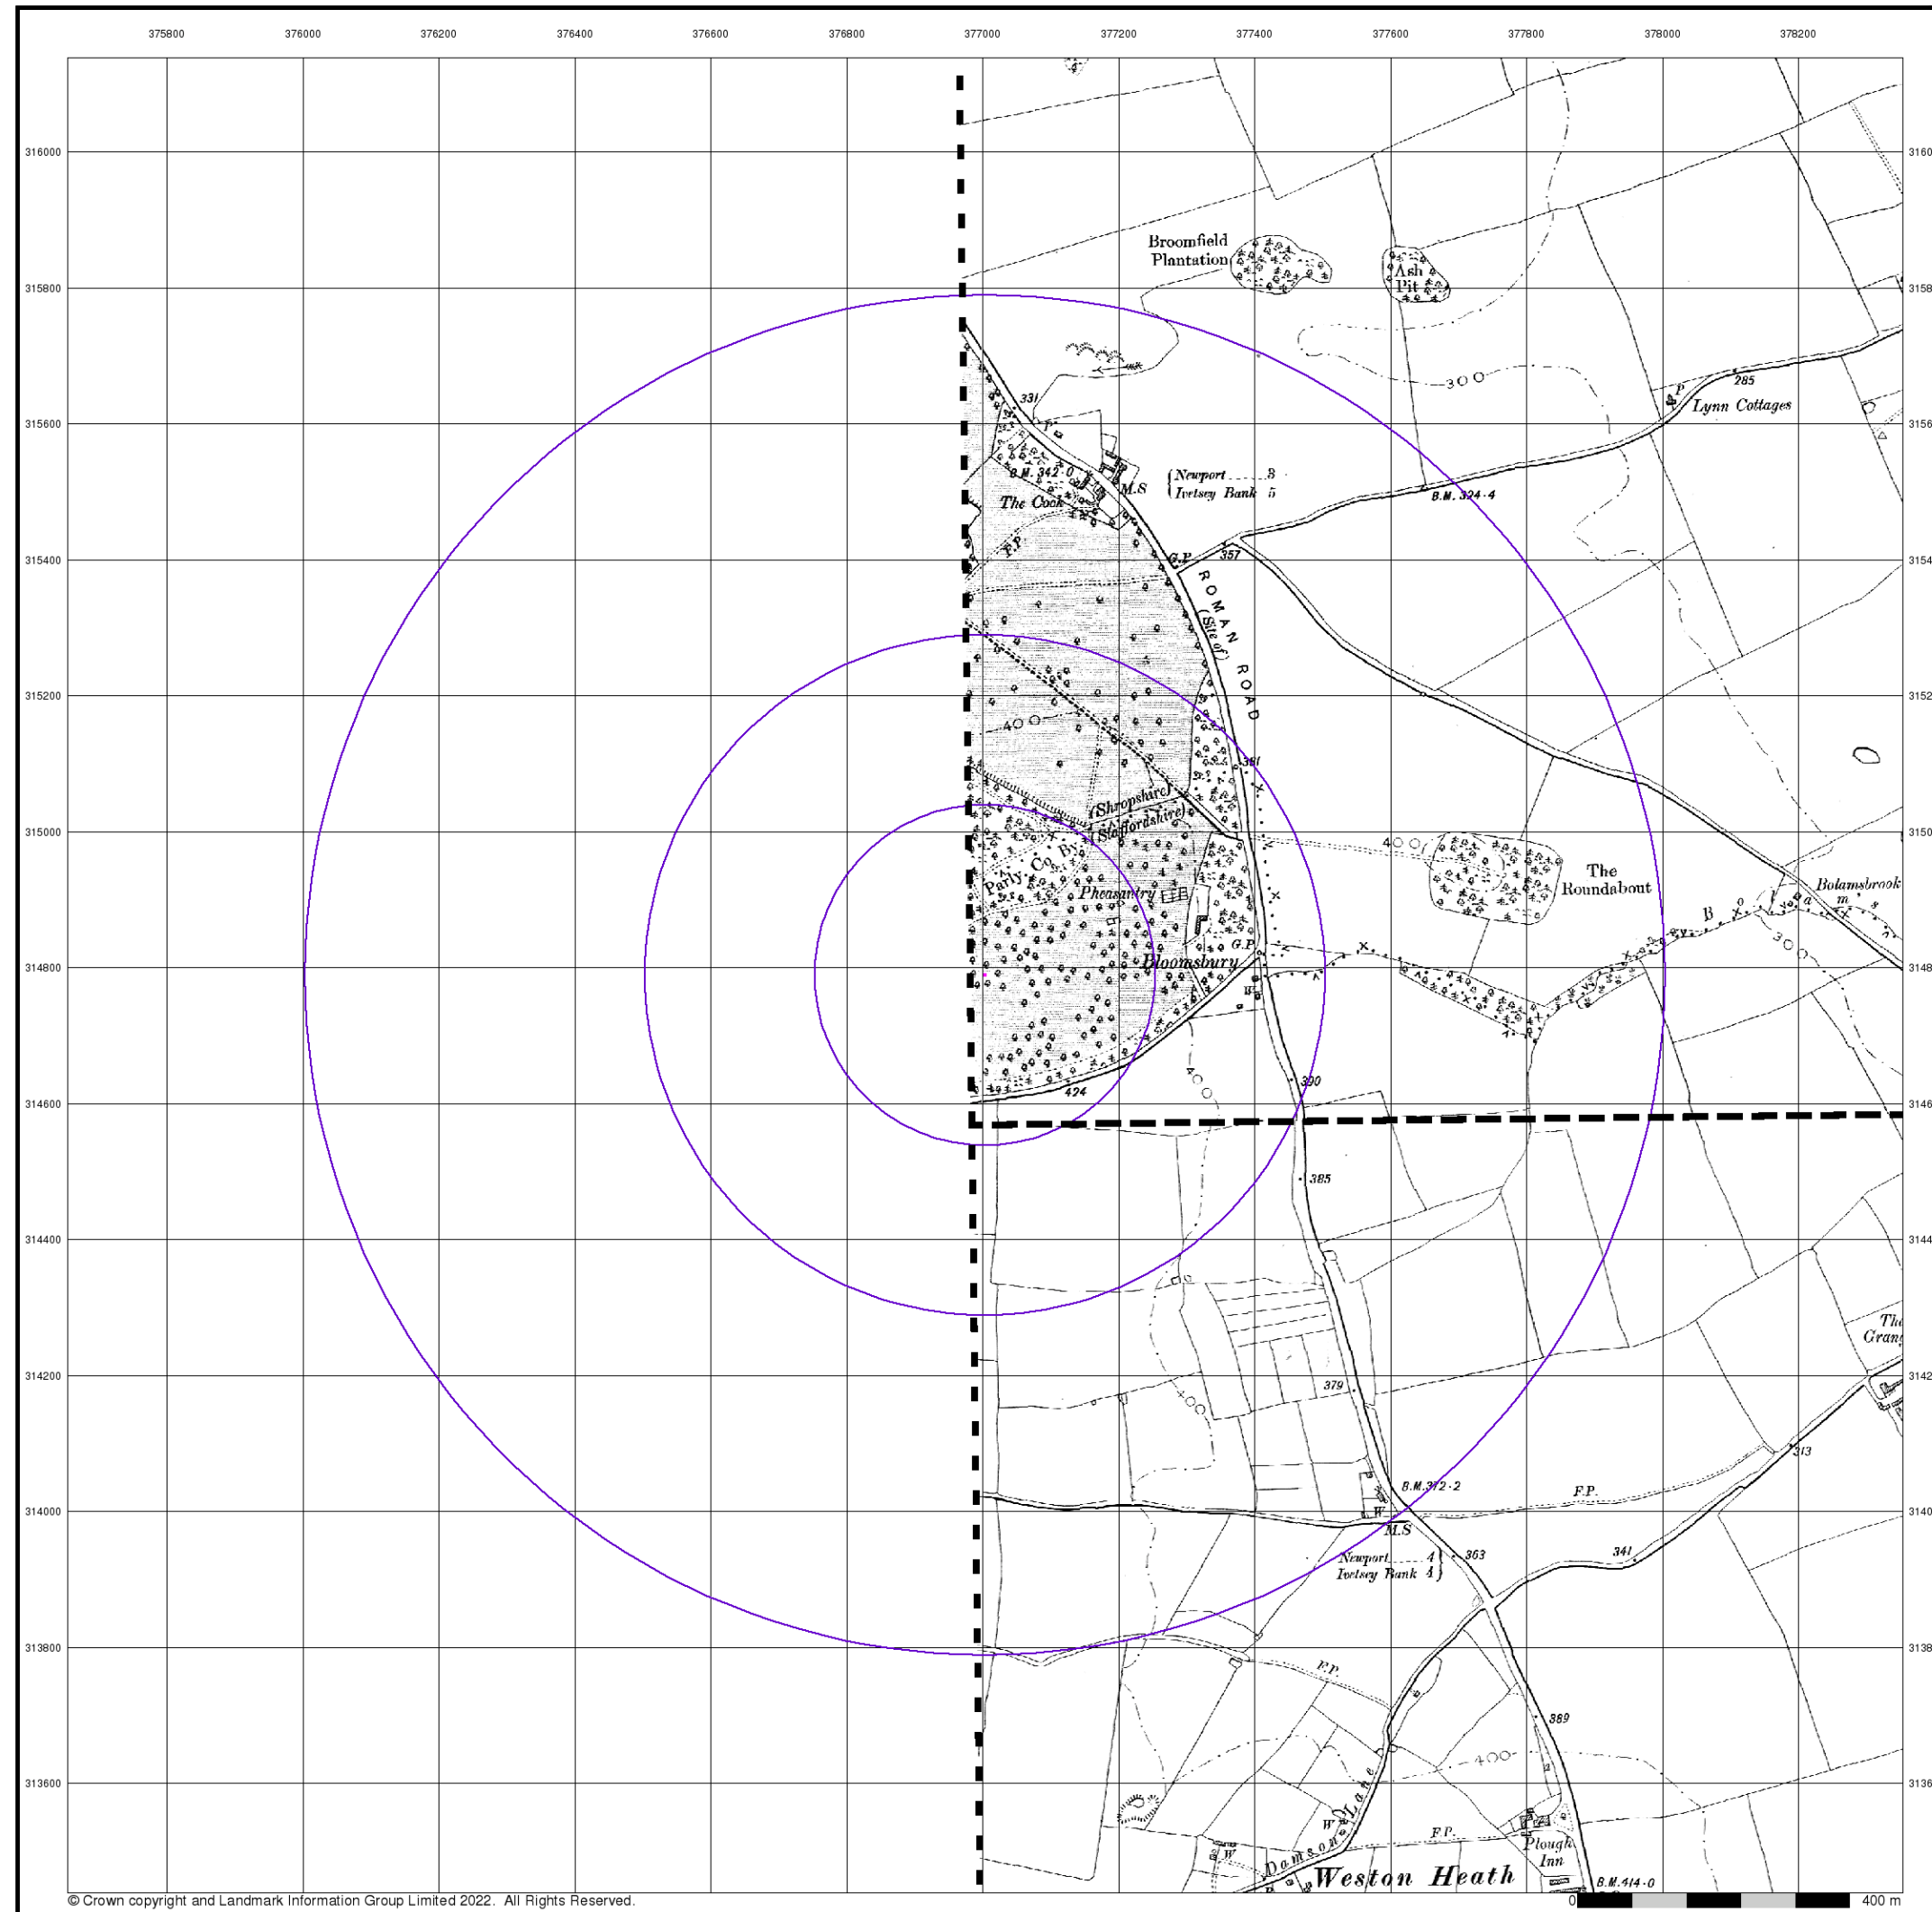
375800 376000 376200 376400 376600 376800 377000 377200 377400 377600 377800 378000 378200

316000
315800
315600
315400
315200
315000
314800
314600
314400
314200
314000
313800
313600

Broomfield Plantation
Ash Pit
300
285
Lynn Cottages
331
B.M. 342·0
M.S
Newport 8
Ivetsey Bank 5
The Cock
B.M. 324·4
F.P.
G.P.
357
ROMAN ROAD
(Site of)
400
391
(Shropshire)
(Staffordshire)
Party Co. By.
Pheasantry
400
The Roundabout
Bolamsbrook
B
G.P.
Bloomsbury
W
300
424
400
390
385
The Grange
379
313
B.M. 372·2
F.P.
W
M.S
Newport 4
Ivetsey Bank 4
363
341
F.P.
389
400
W
Damsons Lane
W
F.P.
Plough Inn
Weston Heath
B.M. 414·0

© Crown copyright and Landmark Information Group Limited 2022. All Rights Reserved.
0 400 m